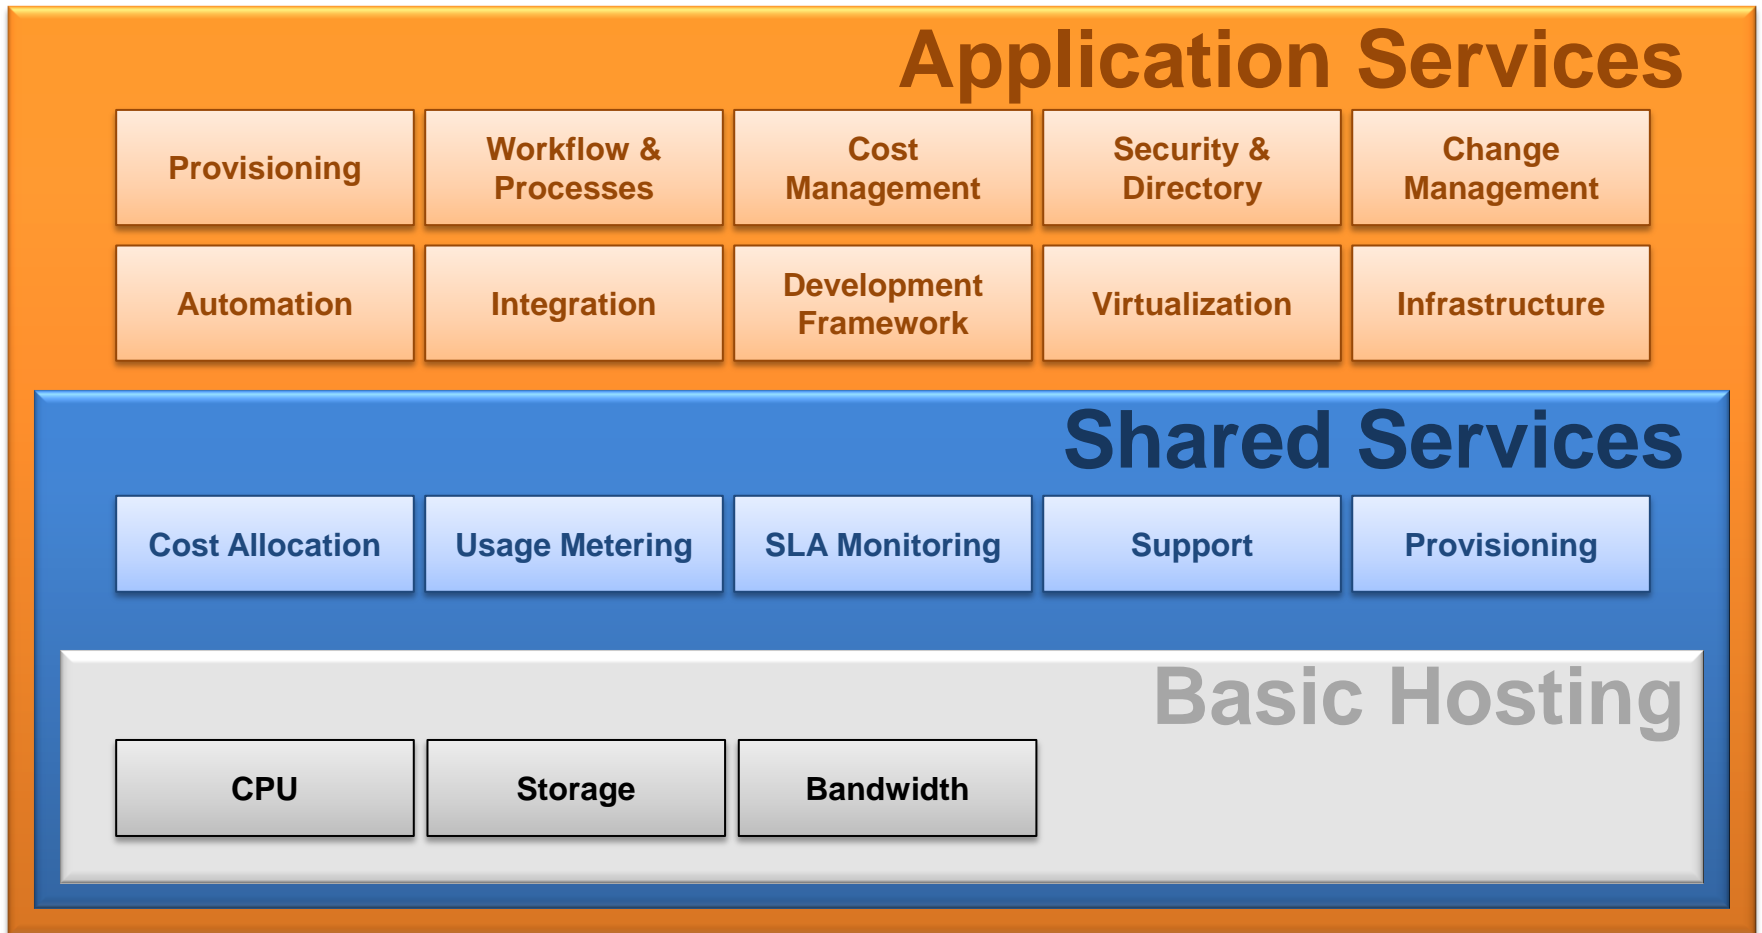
Application Services

Provisioning

Workflow & Processes

Cost Management

Security & Directory

Change Management

Automation

Integration

Development Framework

Virtualization

Infrastructure

Shared Services

Cost Allocation

Usage Metering

SLA Monitoring

Support

Provisioning

Basic Hosting

CPU

Storage

Bandwidth